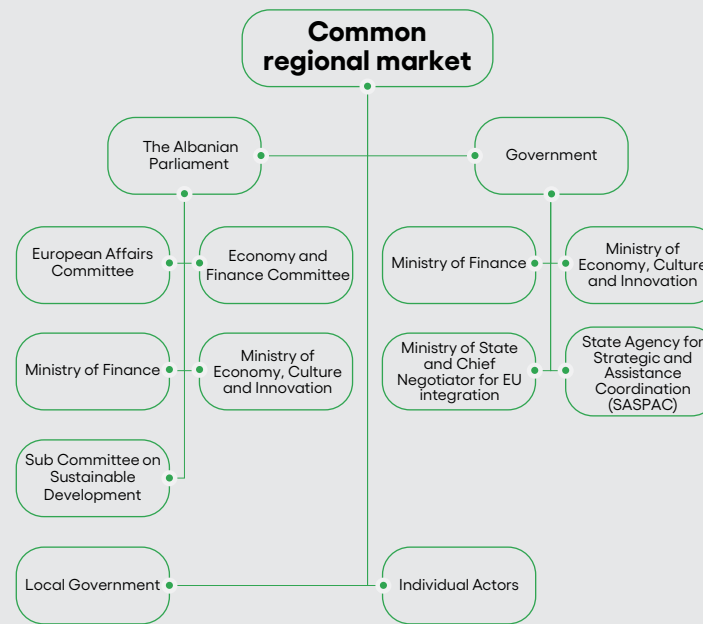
Common regional market

The Albanian Parliament

Government

European Affairs Committee

Economy and Finance Committee

Ministry of Finance

Ministry of Economy, Culture and Innovation

Ministry of Finance

Ministry of Economy, Culture and Innovation

Ministry of State and Chief Negotiator for EU integration

State Agency for Strategic and Assistance Coordination (SASPAC)

Sub Committee on Sustainable Development

Local Government

Individual Actors